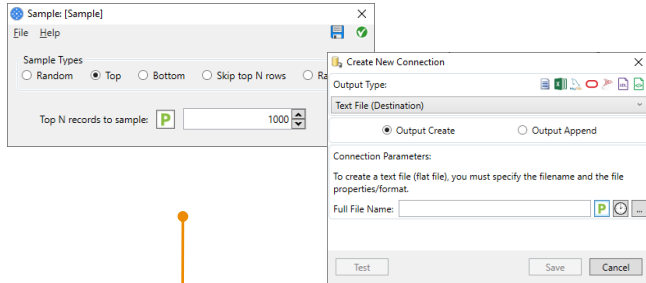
Sample: [Sample]

File Help

Sample Types

Random Top Bottom Skip top N rows Ra

Top N records to sample: P 1000

Create New Connection

Output Type:

Text File (Destination)

Output Create Output Append

Connection Parameters:

To create a text file (flat file), you must specify the filename and the file properties/format.

Full File Name: P ...

Test Save Cancel